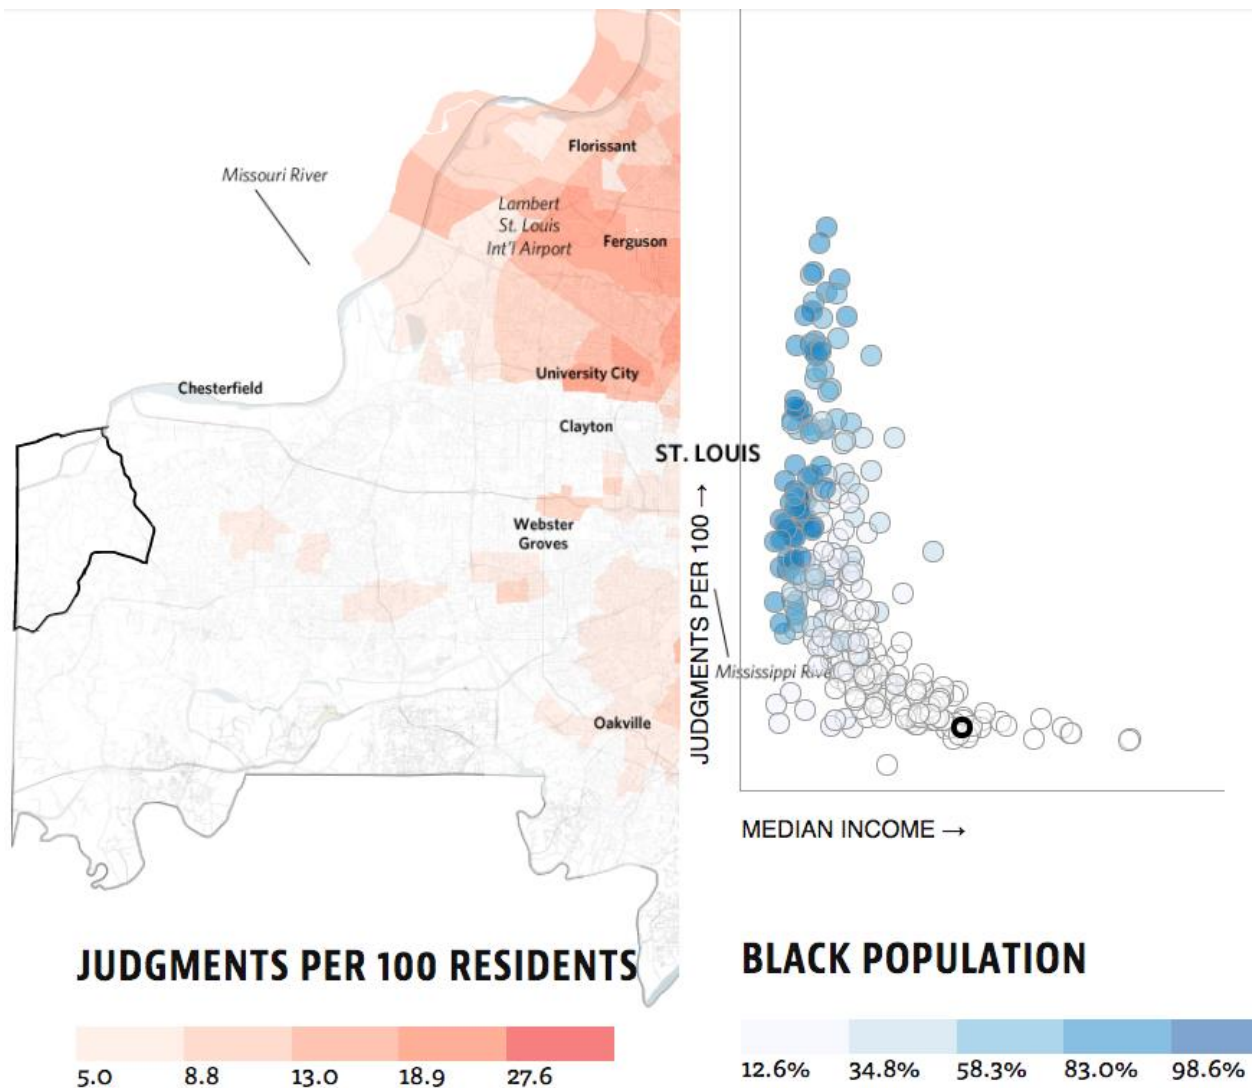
Missouri River

Florissant

Lambert St. Louis Int'l Airport

Ferguson

University City

Chesterfield

Clayton

ST. LOUIS

Webster Groves

Mississippi River

Oakville

JUDGMENTS PER 100 →

MEDIAN INCOME →

JUDGMENTS PER 100 RESIDENTS

5.0 8.8 13.0 18.9 27.6

BLACK POPULATION

12.6% 34.8% 58.3% 83.0% 98.6%